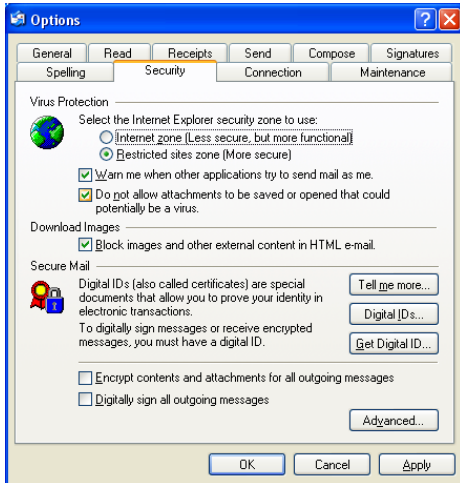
Options

General | Read | Receipts | Send | Compose | Signatures
Spelling | Security | Connection | Maintenance

Virus Protection

Select the Internet Explorer security zone to use:

Internet zone (Less secure, but more functional)

Restricted sites zone (More secure)

Warn me when other applications try to send mail as me.

Do not allow attachments to be saved or opened that could potentially be a virus.

Download Images

Block images and other external content in HTML e-mail.

Secure Mail

Digital IDs (also called certificates) are special documents that allow you to prove your identity in electronic transactions.

Tell me more...

Digital IDs...

To digitally sign messages or receive encrypted messages, you must have a digital ID.

Get Digital ID...

Encrypt contents and attachments for all outgoing messages

Digitally sign all outgoing messages

Advanced...

OK | Cancel | Apply